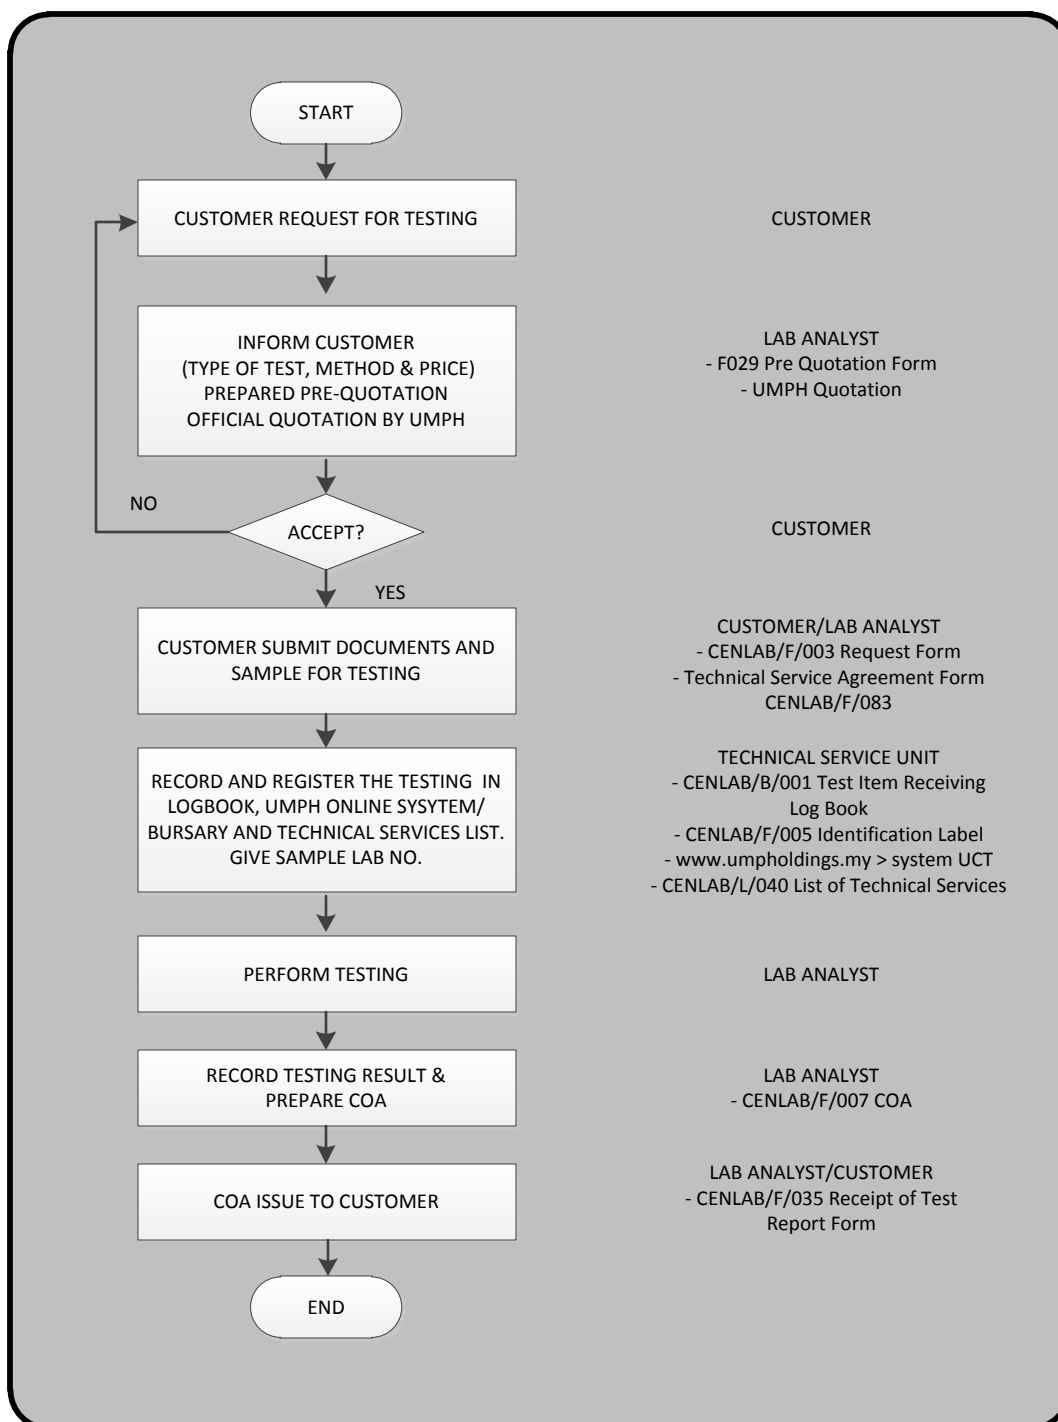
START

CUSTOMER REQUEST FOR TESTING

CUSTOMER

INFORM CUSTOMER
(TYPE OF TEST, METHOD & PRICE)
PREPARED PRE-QUOTATION
OFFICIAL QUOTATION BY UMPH

LAB ANALYST
- F029 Pre Quotation Form
- UMPH Quotation

NO

ACCEPT?

CUSTOMER

YES

CUSTOMER SUBMIT DOCUMENTS AND SAMPLE FOR TESTING

CUSTOMER/LAB ANALYST
- CENLAB/F/003 Request Form
- Technical Service Agreement Form CENLAB/F/083

RECORD AND REGISTER THE TESTING IN LOGBOOK, UMPH ONLINE SYSYTEM/ BURSARY AND TECHNICAL SERVICES LIST. GIVE SAMPLE LAB NO.

TECHNICAL SERVICE UNIT
- CENLAB/B/001 Test Item Receiving Log Book
- CENLAB/F/005 Identification Label
- www.umpholdings.my > system UCT
- CENLAB/L/040 List of Technical Services

PERFORM TESTING

LAB ANALYST

RECORD TESTING RESULT & PREPARE COA

LAB ANALYST
- CENLAB/F/007 COA

COA ISSUE TO CUSTOMER

LAB ANALYST/CUSTOMER
- CENLAB/F/035 Receipt of Test Report Form

END